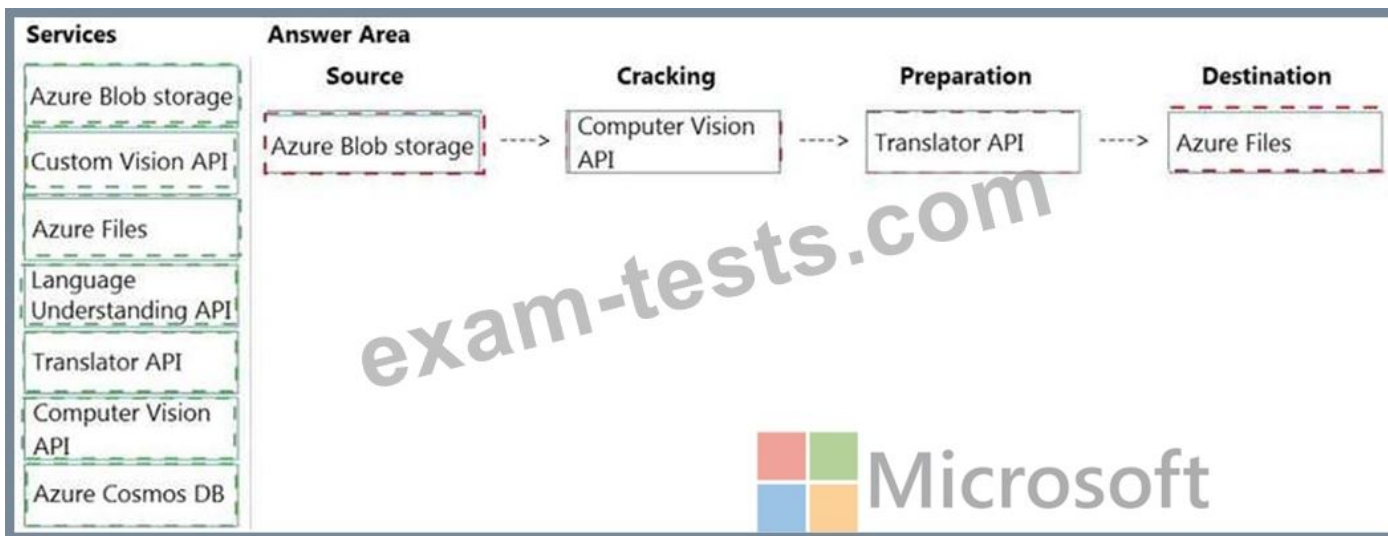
Services

Azure Blob storage

Custom Vision API

Azure Files

Language Understanding API

Translator API

Computer Vision API

Azure Cosmos DB

Answer Area

| Source | | Cracking | | Preparation | | Destination |
|---|---|---|---|---|---|---|
| Azure Blob storage | ----> | Computer Vision API | ----> | Translator API | ----> | Azure Files |

exam-tests.com

Microsoft